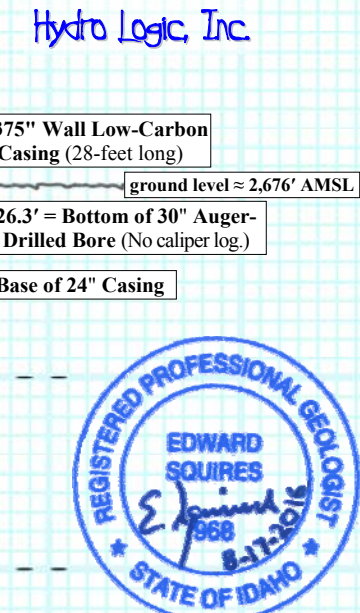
Hydro Logic, Inc.

375" Wall Low-Carbon Casing (28-feet long)

ground level ≈ 2,676′ AMSL

26.3′ = Bottom of 30" Auger-Drilled Bore (No caliper log.)

Base of 24" Casing

REGISTERED PROFESSIONAL GEOLOGIST
EDWARD SQUIRES
968
8-17-2016
STATE OF IDAHO